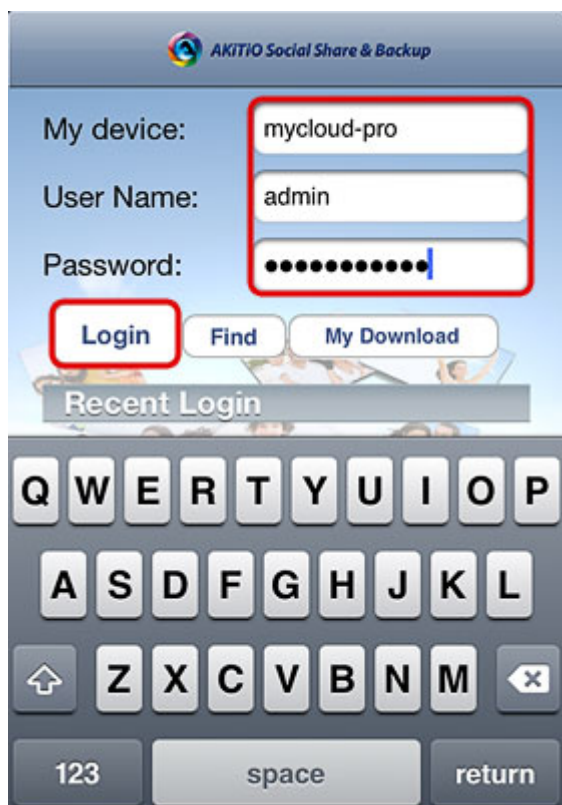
AKiTiO Social Share & Backup

My device: mycloud-pro

User Name: admin

Password: ●●●●●●●●●●●

Login Find My Download

Recent Login

Q W E R T Y U I O P

A S D F G H J K L

Z X C V B N M

123 space return